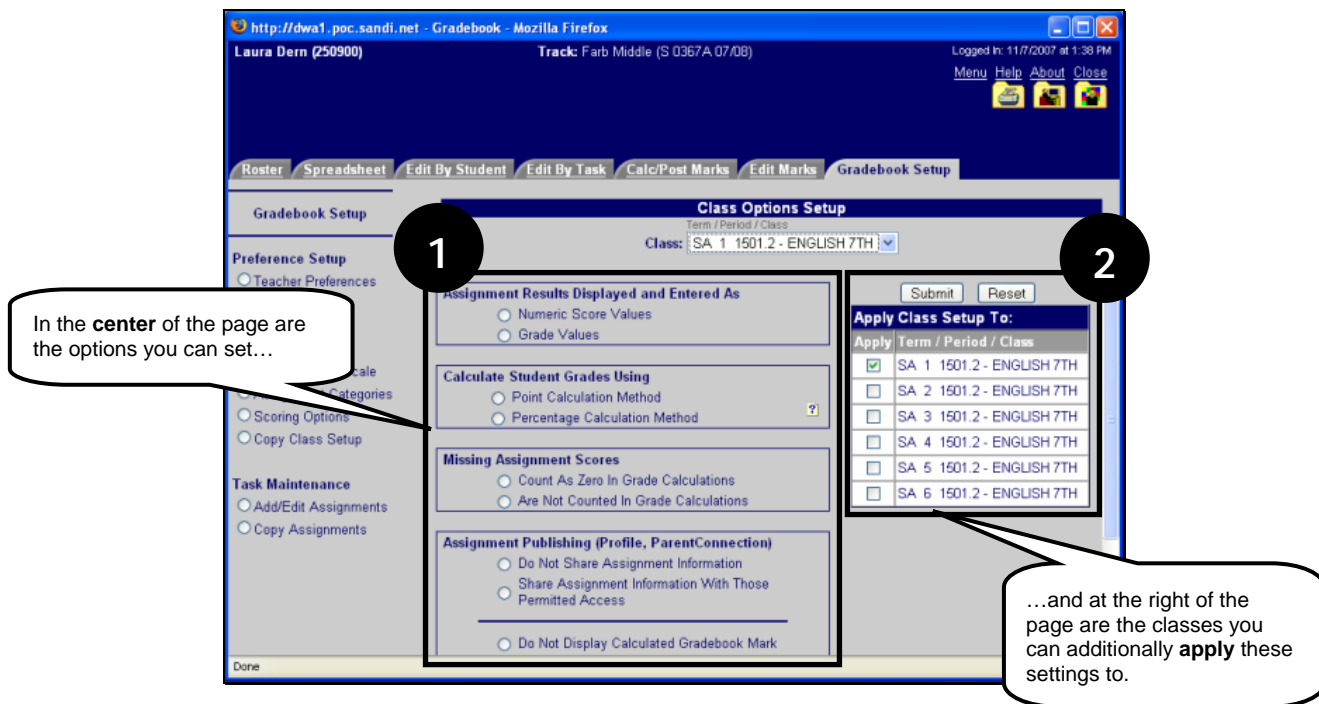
http://dwa1.poc.sandi.net - Gradebook - Mozilla Firefox

Laura Dern (250900)

Track: Farb Middle (S 0367A 07/08)

Logged In: 11/7/2007 at 1:38 PM

Menu Help About Close

Roster Spreadsheet Edit By Student Edit By Task Calc/Post Marks Edit Marks Gradebook Setup

Gradebook Setup

Preference Setup
Teacher Preferences
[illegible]cale
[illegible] Categories
Scoring Options
Copy Class Setup

Task Maintenance
Add/Edit Assignments
Copy Assignments

In the **center** of the page are the options you can set…

Class Options Setup
Term / Period / Class
Class: SA 1 1501.2 - ENGLISH 7TH

1

Assignment Results Displayed and Entered As
Numeric Score Values
Grade Values

Calculate Student Grades Using
Point Calculation Method
Percentage Calculation Method
?

Missing Assignment Scores
Count As Zero In Grade Calculations
Are Not Counted In Grade Calculations

Assignment Publishing (Profile, ParentConnection)
Do Not Share Assignment Information
Share Assignment Information With Those Permitted Access
Do Not Display Calculated Gradebook Mark

2

Submit Reset

Apply Class Setup To:

| Apply | Term / Period / Class |
|---|---|
| ✔ | SA 1 1501.2 - ENGLISH 7TH |
| | SA 2 1501.2 - ENGLISH 7TH |
| | SA 3 1501.2 - ENGLISH 7TH |
| | SA 4 1501.2 - ENGLISH 7TH |
| | SA 5 1501.2 - ENGLISH 7TH |
| | SA 6 1501.2 - ENGLISH 7TH |

…and at the right of the page are the classes you can additionally **apply** these settings to.

Done